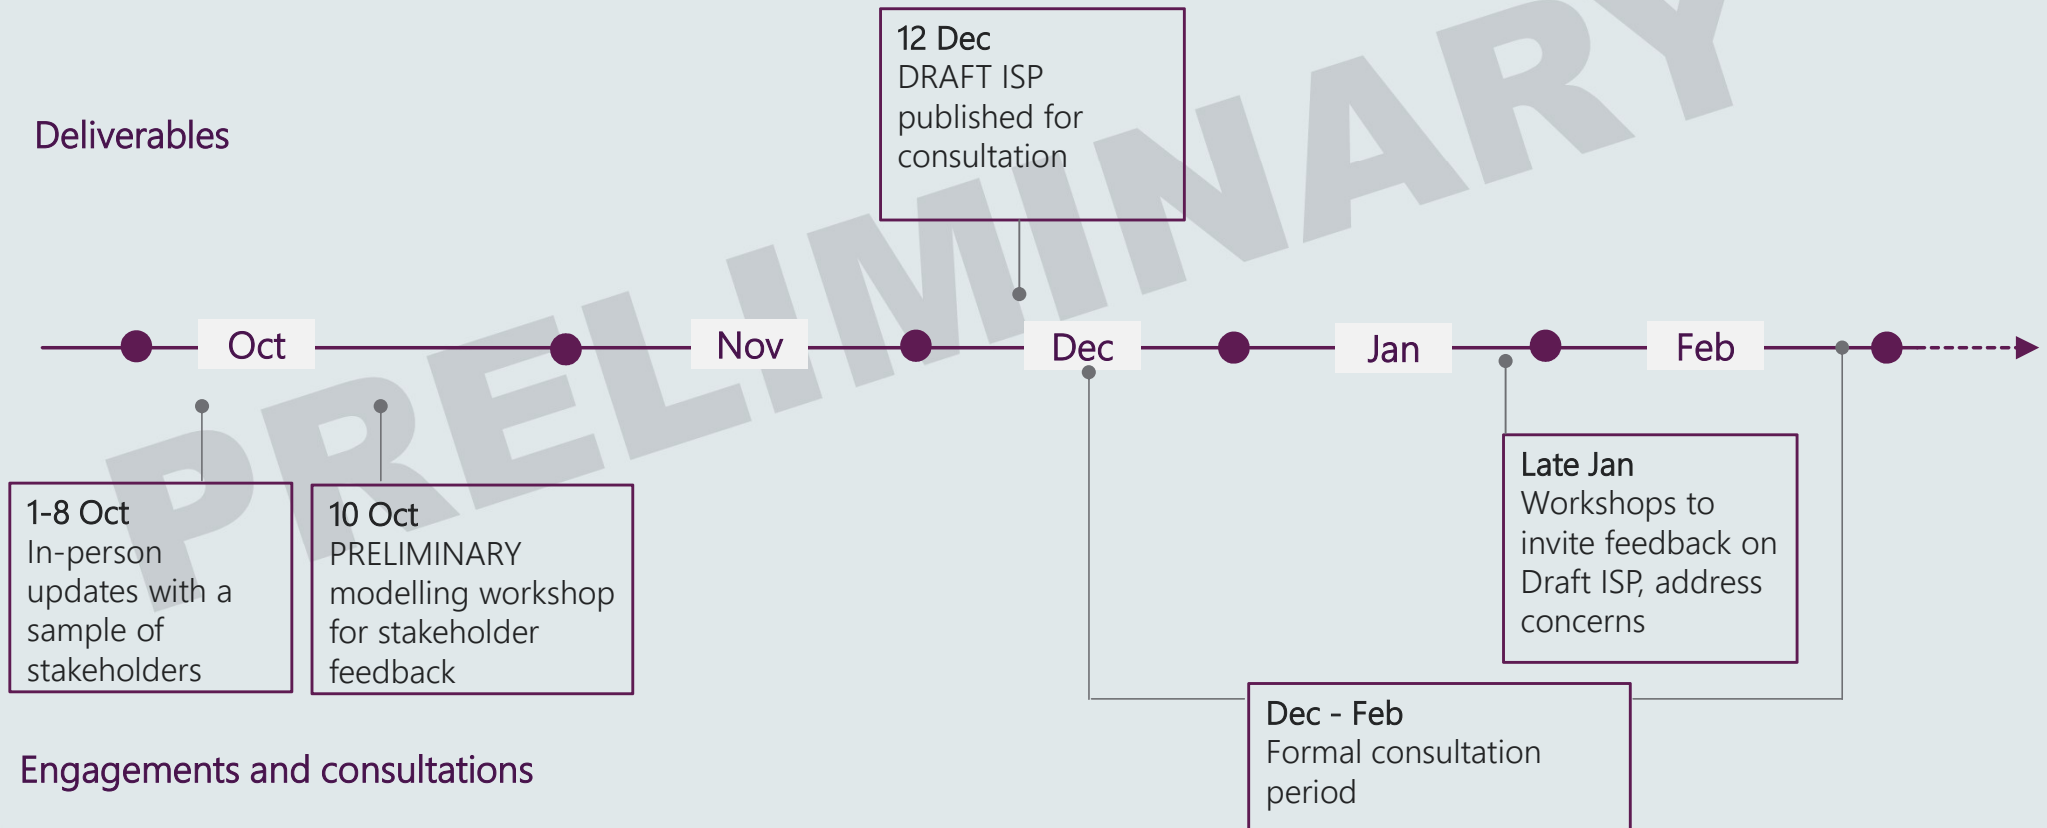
Deliverables

12 Dec
DRAFT ISP published for consultation

PRELIMINARY

Oct

Nov

Dec

Jan

Feb

1-8 Oct
In-person updates with a sample of stakeholders

10 Oct
PRELIMINARY modelling workshop for stakeholder feedback

Late Jan
Workshops to invite feedback on Draft ISP, address concerns

Dec - Feb
Formal consultation period

Engagements and consultations